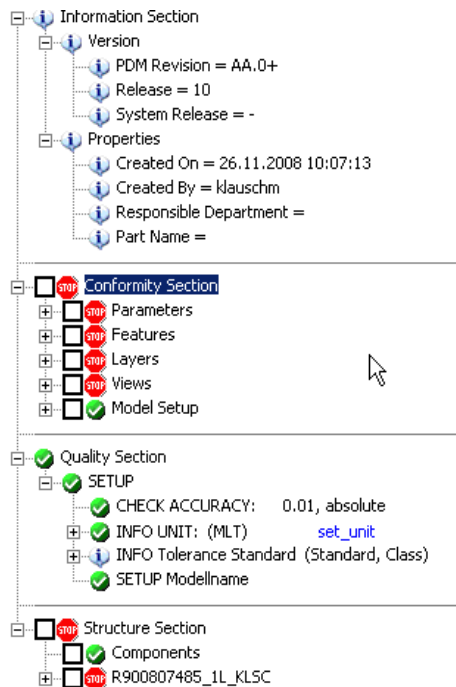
Information Section
Version
PDM Revision = AA.0+
Release = 10
System Release = -
Properties
Created On = 26.11.2008 10:07:13
Created By = klauschm
Responsible Department =
Part Name =

STOP Conformity Section
STOP Parameters
STOP Features
STOP Layers
STOP Views
Model Setup

Quality Section
SETUP
CHECK ACCURACY: 0.01, absolute
INFO UNIT: (MLT) set_unit
INFO Tolerance Standard (Standard, Class)
SETUP Modellname

STOP Structure Section
Components
STOP R900807485_1L_KLSC